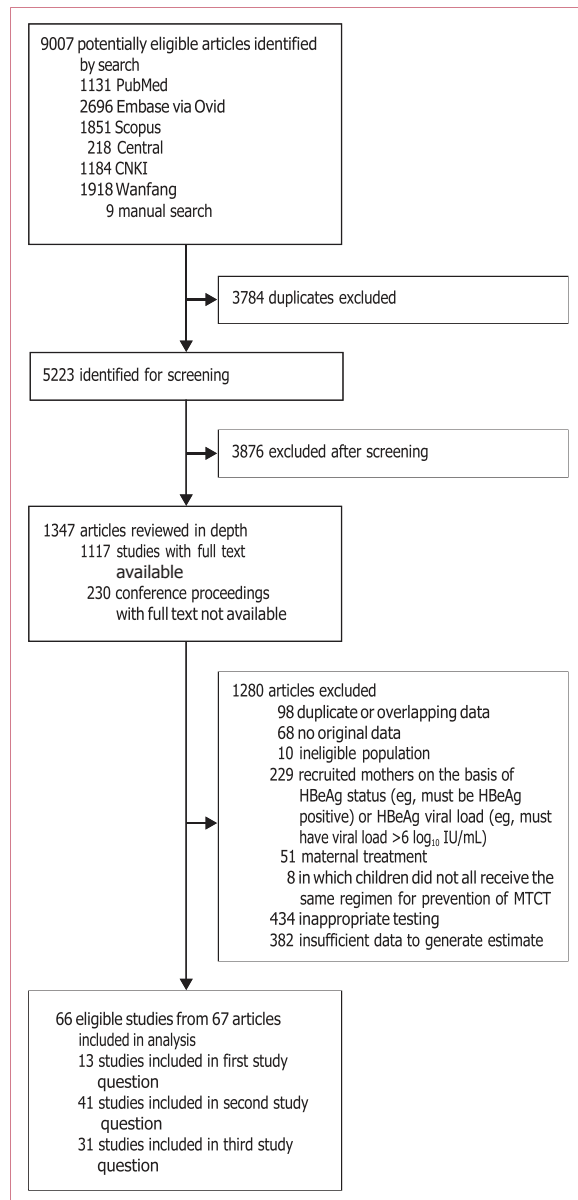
9007 potentially eligible articles identified by search
1131 PubMed
2696 Embase via Ovid
1851 Scopus
218 Central
1184 CNKI
1918 Wanfang
9 manual search

3784 duplicates excluded

5223 identified for screening

3876 excluded after screening

1347 articles reviewed in depth
1117 studies with full text available
230 conference proceedings with full text not available

1280 articles excluded
98 duplicate or overlapping data
68 no original data
10 ineligible population
229 recruited mothers on the basis of HBeAg status (eg, must be HBeAg positive) or HBeAg viral load (eg, must have viral load >6 $\log_{10}$ IU/mL)
51 maternal treatment
8 in which children did not all receive the same regimen for prevention of MTCT
434 inappropriate testing
382 insufficient data to generate estimate

66 eligible studies from 67 articles included in analysis
13 studies included in first study question
41 studies included in second study question
31 studies included in third study question